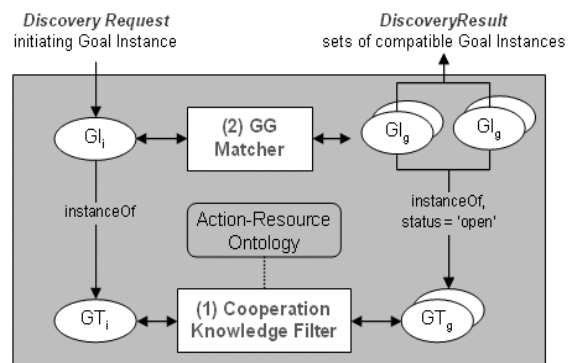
Discovery Request
initiating Goal Instance

DiscoveryResult
sets of compatible Goal Instances

$GI_i$

(2) GG Matcher

$GI_g$

$GI_g$

instanceOf

Action-Resource Ontology

instanceOf, status = 'open'

$GT_i$

(1) Cooperation Knowledge Filter

$GT_g$